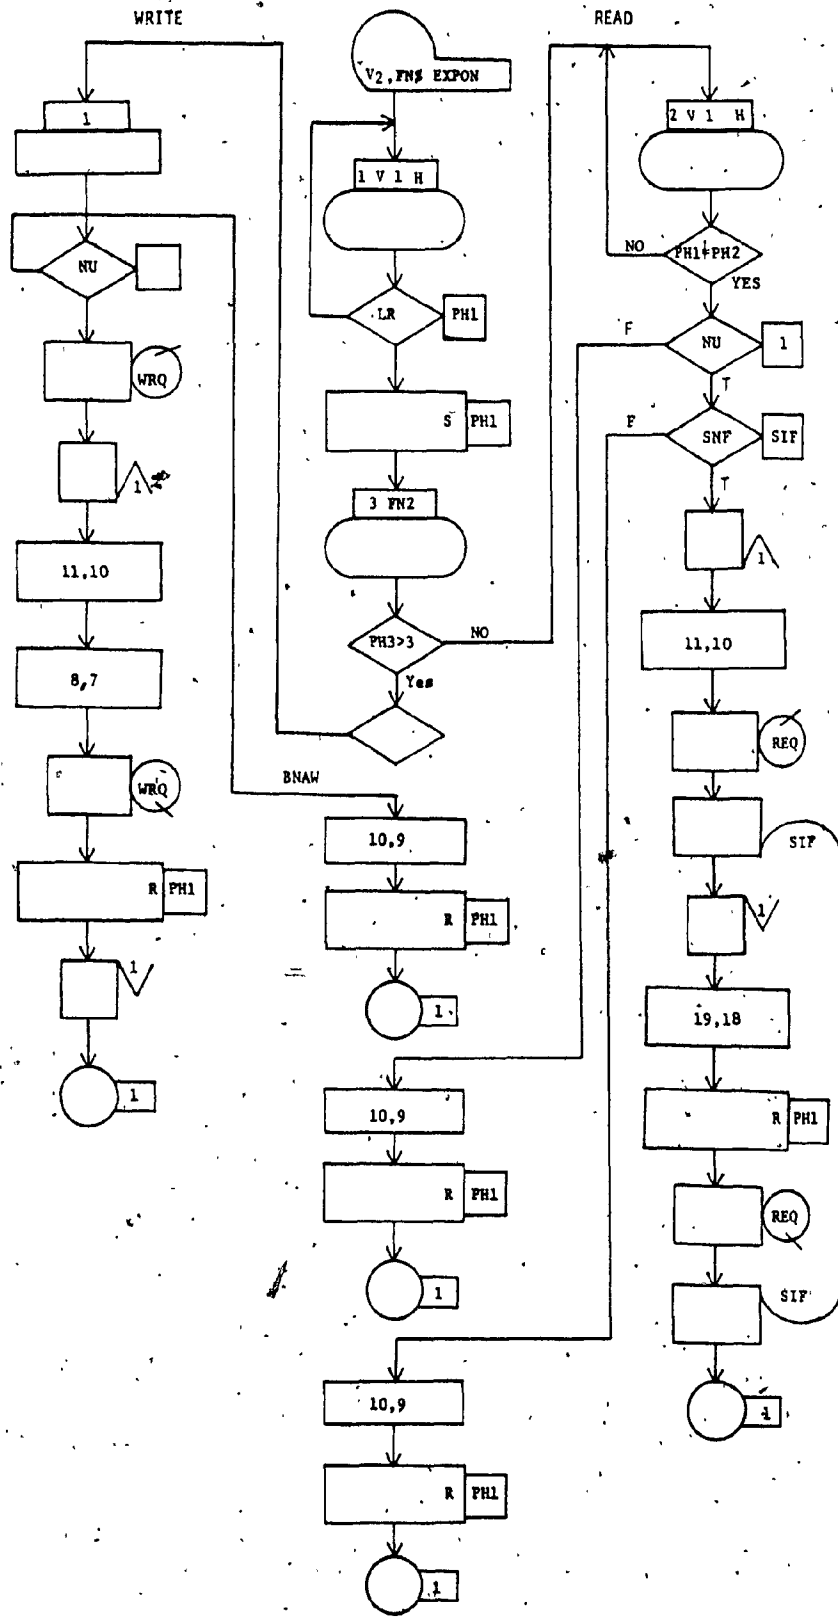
WRITE

1

NU

WRQ

1

11,10

8,7

WRQ

R PH1

1

1

V2, FN$ EXPON

1 V 1 H

LR

PH1

S PH1

3 FN2

PH3>3

NO

Yes

BNAW

10,9

R PH1

1

10,9

R PH1

1

10,9

R PH1

1

READ

2 V 1 H

NO

PH1≠PH2

YES

F

NU

1

T

F

SNF

SIF

T

1

11,10

REQ

SIF

1

19,18

R PH1

REQ

SIF

1